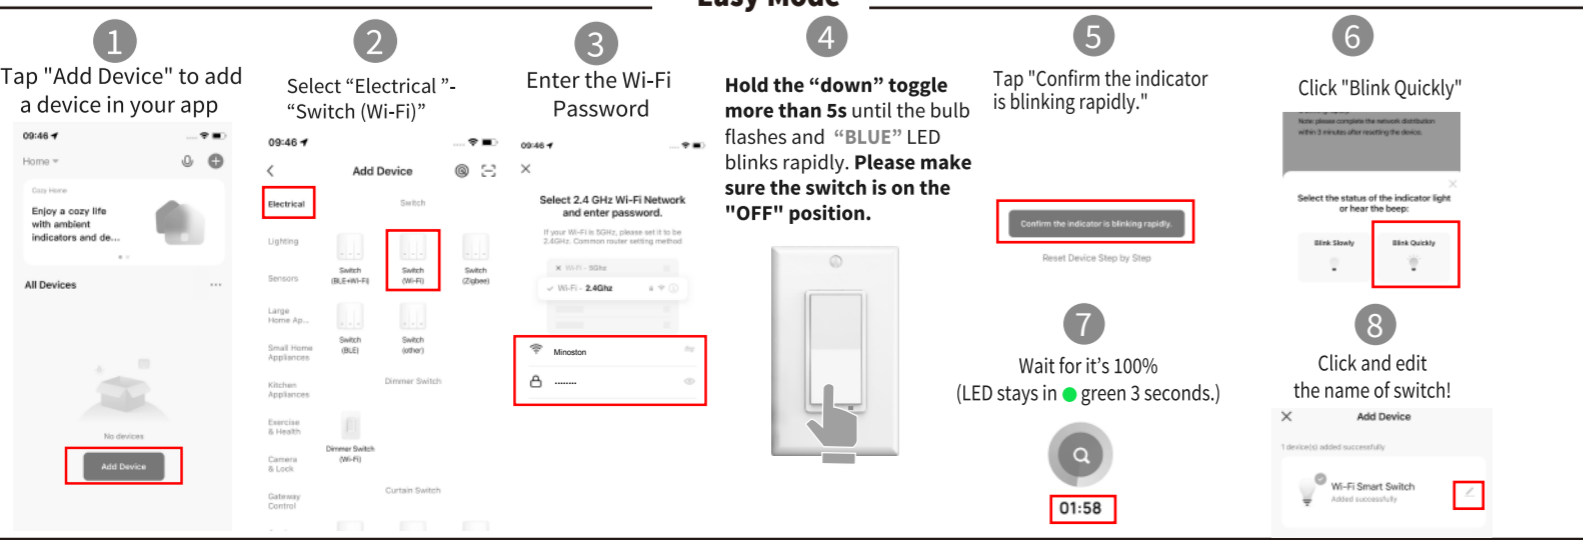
Easy Mode

1
Tap "Add Device" to add a device in your app

09:46
Home
Cozy Home
Enjoy a cozy life with ambient indicators and de...
All Devices
No devices
Add Device

2
Select “Electrical ”- “Switch (Wi-Fi)”

09:46
Add Device
Electrical
Switch
Lighting
Switch (BLE+Wi-Fi)
Switch (Wi-Fi)
Switch (Zigbee)
Sensors
Large Home Ap...
Switch (BLE)
Switch (other)
Small Home Appliances
Kitchen Appliances
Dimmer Switch
Exercise & Health
Dimmer Switch (Wi-Fi)
Camera & Lock
Gateway Control
Curtain Switch

3
Enter the Wi-Fi Password

09:46
Select 2.4 GHz Wi-Fi Network and enter password.
If your Wi-Fi is 5GHz, please set it to be 2.4GHz. Common router setting method
Wi-Fi - 5Ghz
Wi-Fi - 2.4Ghz
Minoston
........

4
Hold the “down” toggle more than 5s until the bulb flashes and “BLUE” LED blinks rapidly. Please make sure the switch is on the "OFF" position.

5
Tap "Confirm the indicator is blinking rapidly."
Confirm the indicator is blinking rapidly.
Reset Device Step by Step

6
Click "Blink Quickly"
Note: please complete the network distribution within 3 minutes after resetting the device.
Select the status of the indicator light or hear the beep:
Blink Slowly
Blink Quickly

7
Wait for it’s 100%
(LED stays in green 3 seconds.)
01:58

8
Click and edit the name of switch!
Add Device
1 device(s) added successfully
Wi-Fi Smart Switch
Added successfully